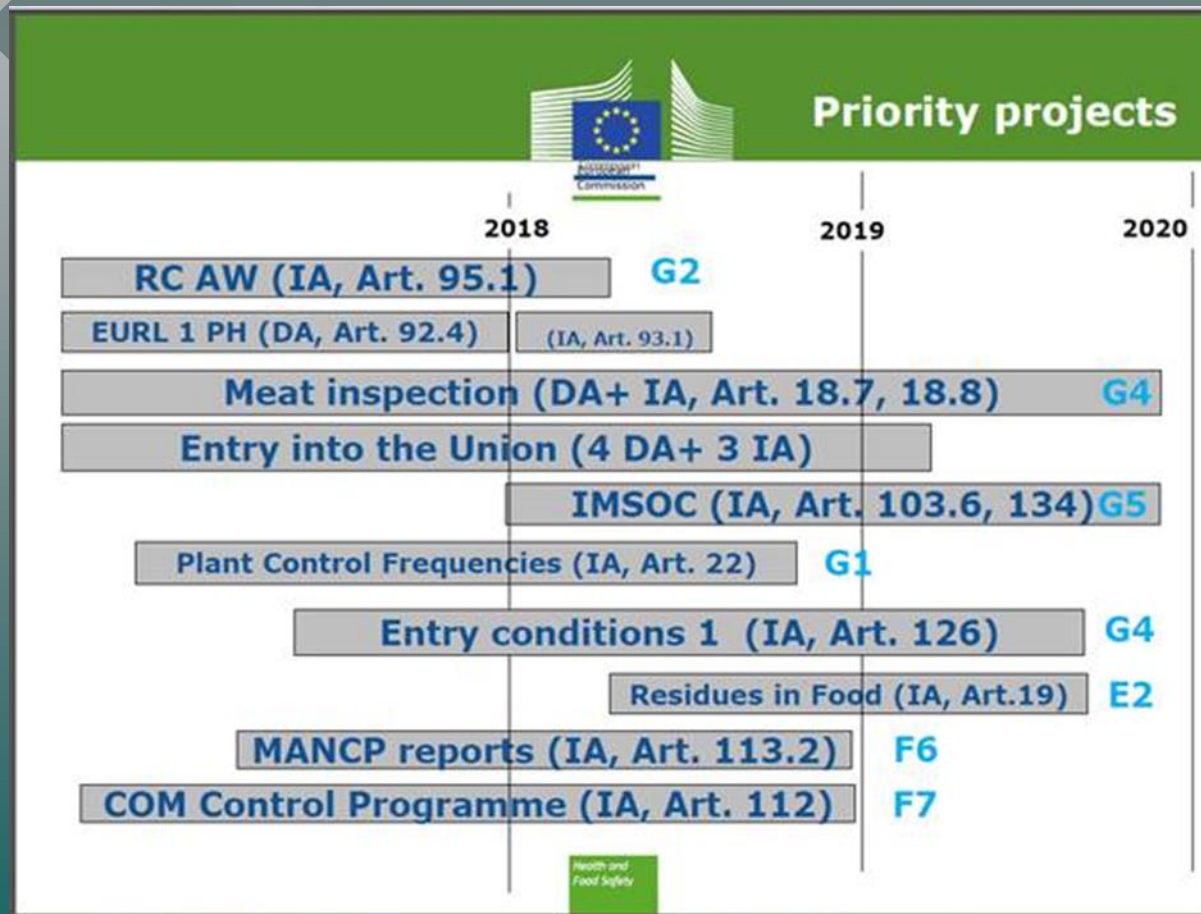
Priority projects

European Commission

2018
2019
2020

RC AW (IA, Art. 95.1) G2

EURL 1 PH (DA, Art. 92.4) (IA, Art. 93.1)

Meat inspection (DA+ IA, Art. 18.7, 18.8) G4

Entry into the Union (4 DA+ 3 IA)

IMSOC (IA, Art. 103.6, 134) G5

Plant Control Frequencies (IA, Art. 22) G1

Entry conditions 1 (IA, Art. 126) G4

Residues in Food (IA, Art.19) E2

MANCP reports (IA, Art. 113.2) F6

COM Control Programme (IA, Art. 112) F7

Health and Food Safety